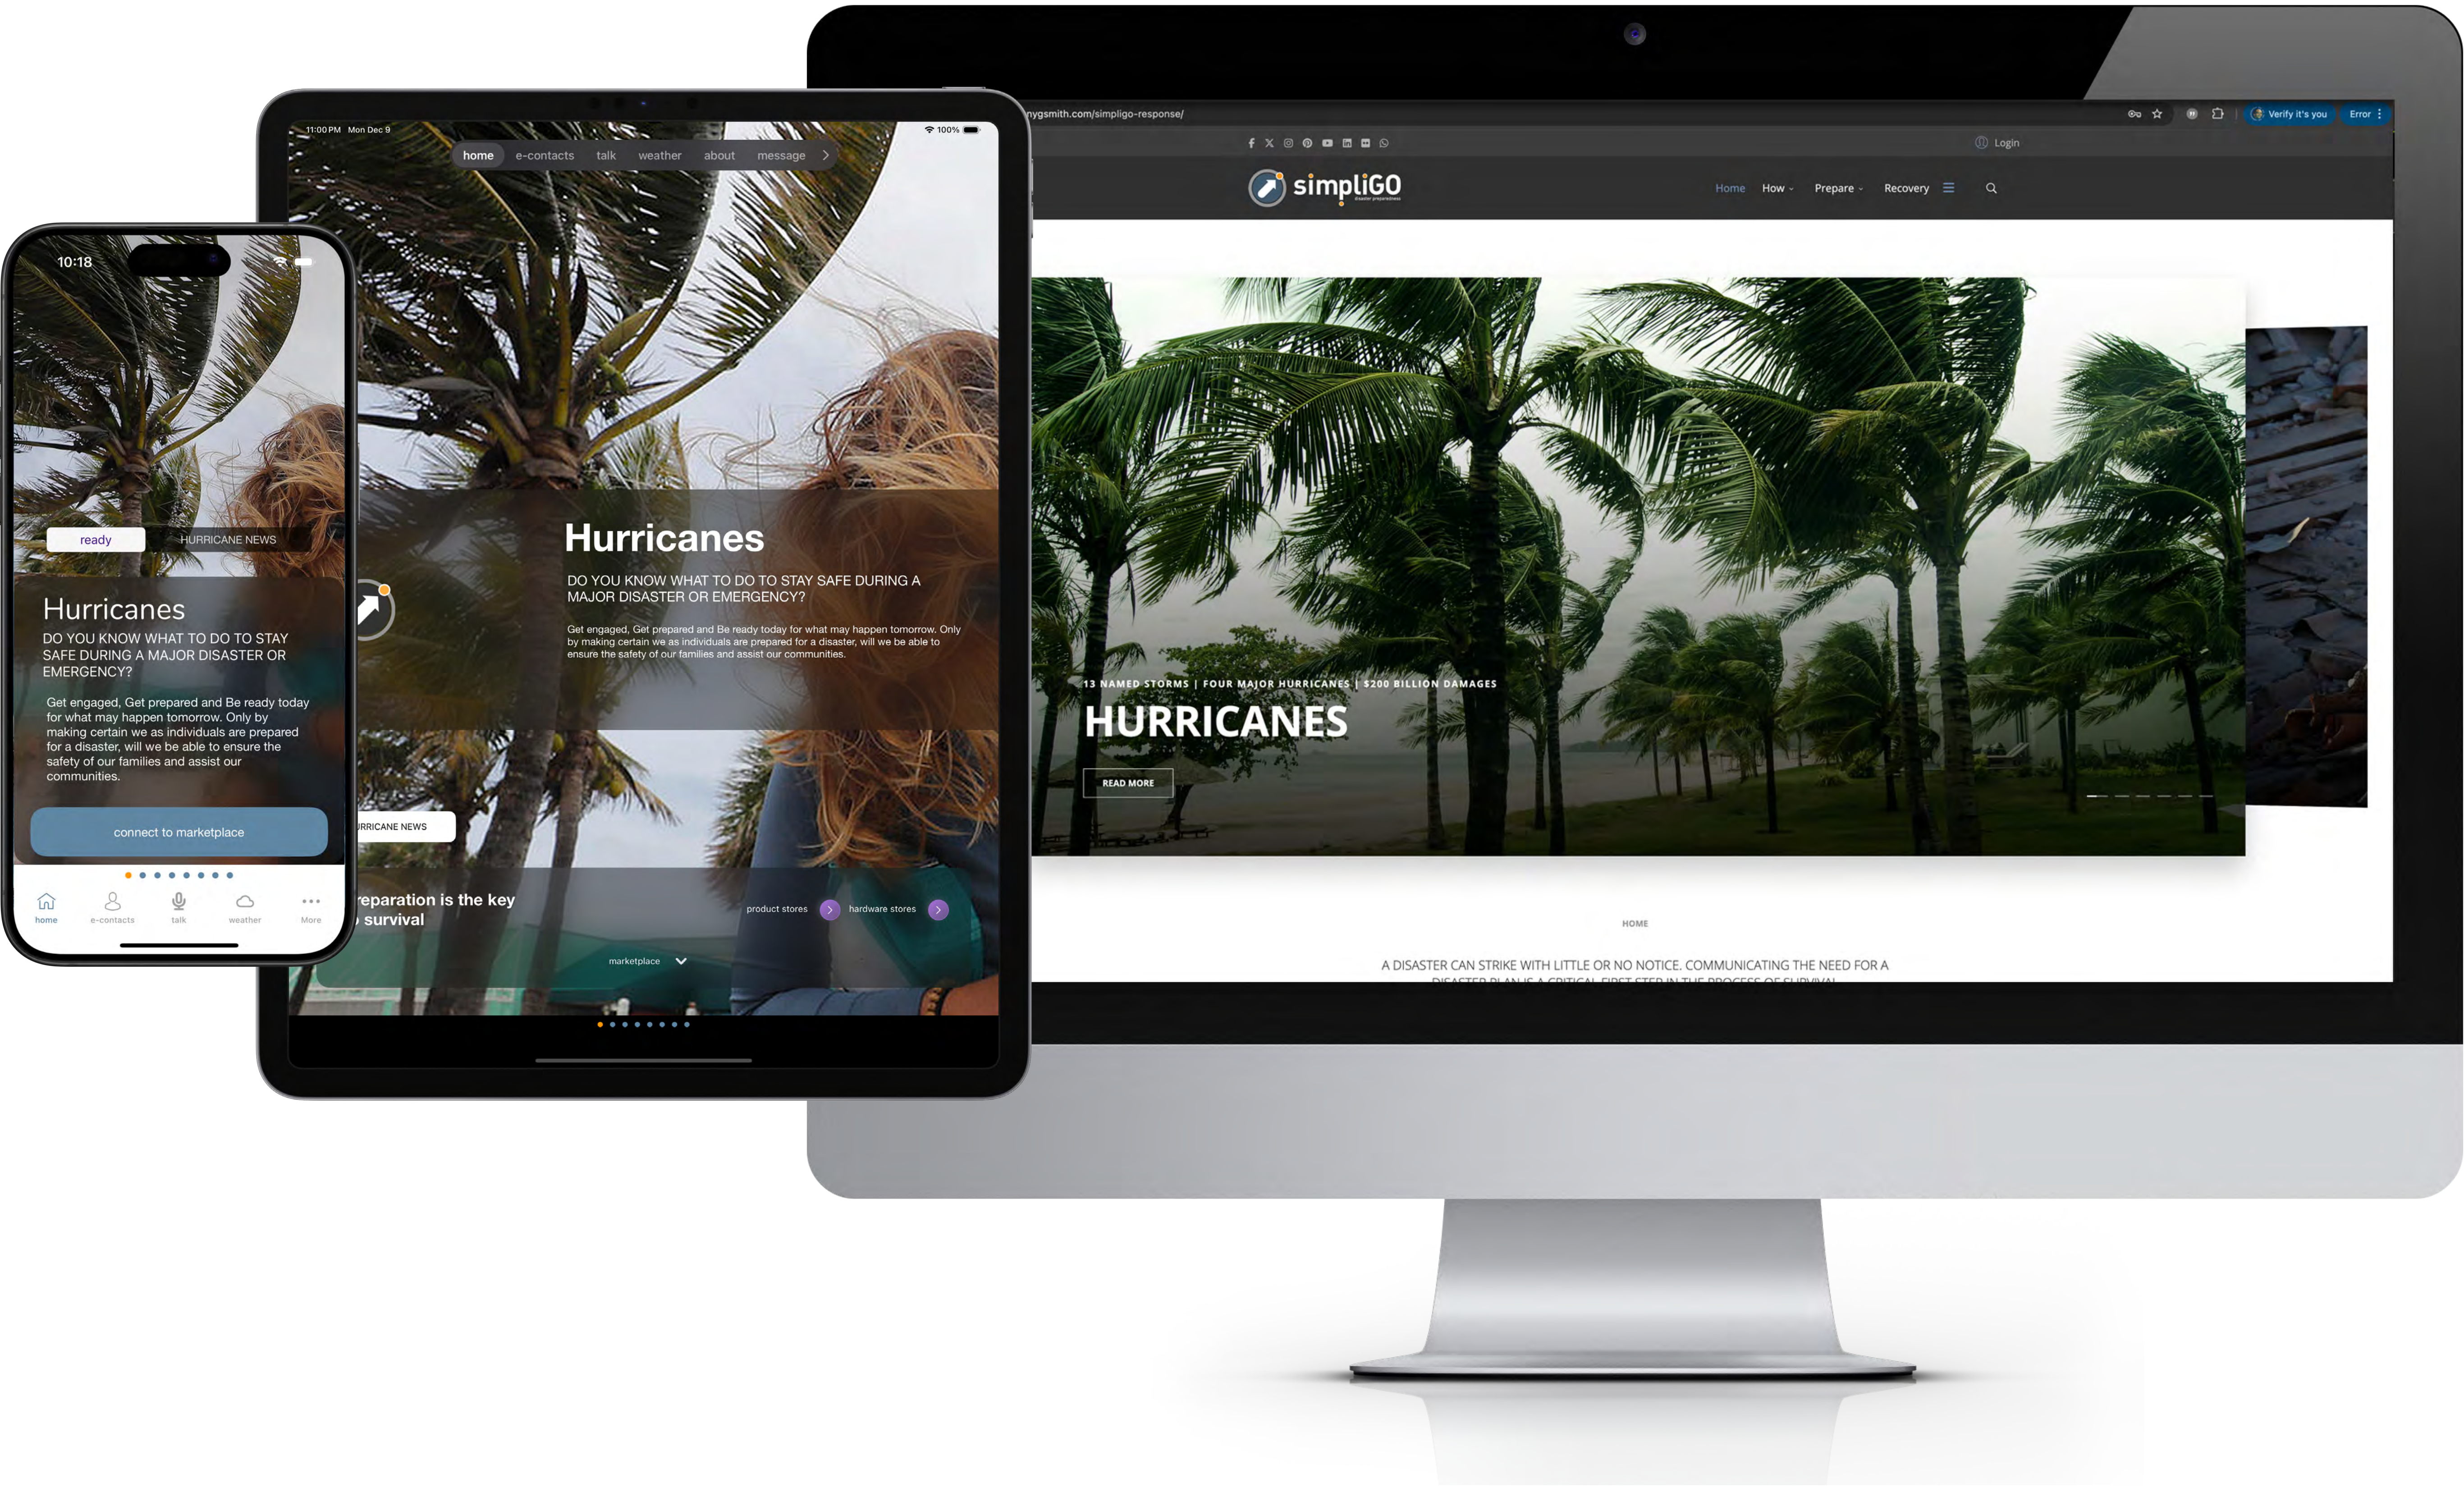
10:18

ready HURRICANE NEWS

Hurricanes
DO YOU KNOW WHAT TO DO TO STAY SAFE DURING A MAJOR DISASTER OR EMERGENCY?

Get engaged, Get prepared and Be ready today for what may happen tomorrow. Only by making certain we as individuals are prepared for a disaster, will we be able to ensure the safety of our families and assist our communities.

connect to marketplace

home e-contacts talk weather More

11:00 PM Mon Dec 9 100%

home e-contacts talk weather about message

Hurricanes
DO YOU KNOW WHAT TO DO TO STAY SAFE DURING A MAJOR DISASTER OR EMERGENCY?

Get engaged, Get prepared and Be ready today for what may happen tomorrow. Only by making certain we as individuals are prepared for a disaster, will we be able to ensure the safety of our families and assist our communities.

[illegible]RRICANE NEWS

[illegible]reparation is the key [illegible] survival

product stores hardware stores

marketplace

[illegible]nygsmith.com/simpligo-response/ Verify it's you Error

Login

simpliGO

Home How Prepare Recovery

13 NAMED STORMS | FOUR MAJOR HURRICANES | $200 BILLION DAMAGES
HURRICANES
READ MORE

HOME

A DISASTER CAN STRIKE WITH LITTLE OR NO NOTICE. COMMUNICATING THE NEED FOR A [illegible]